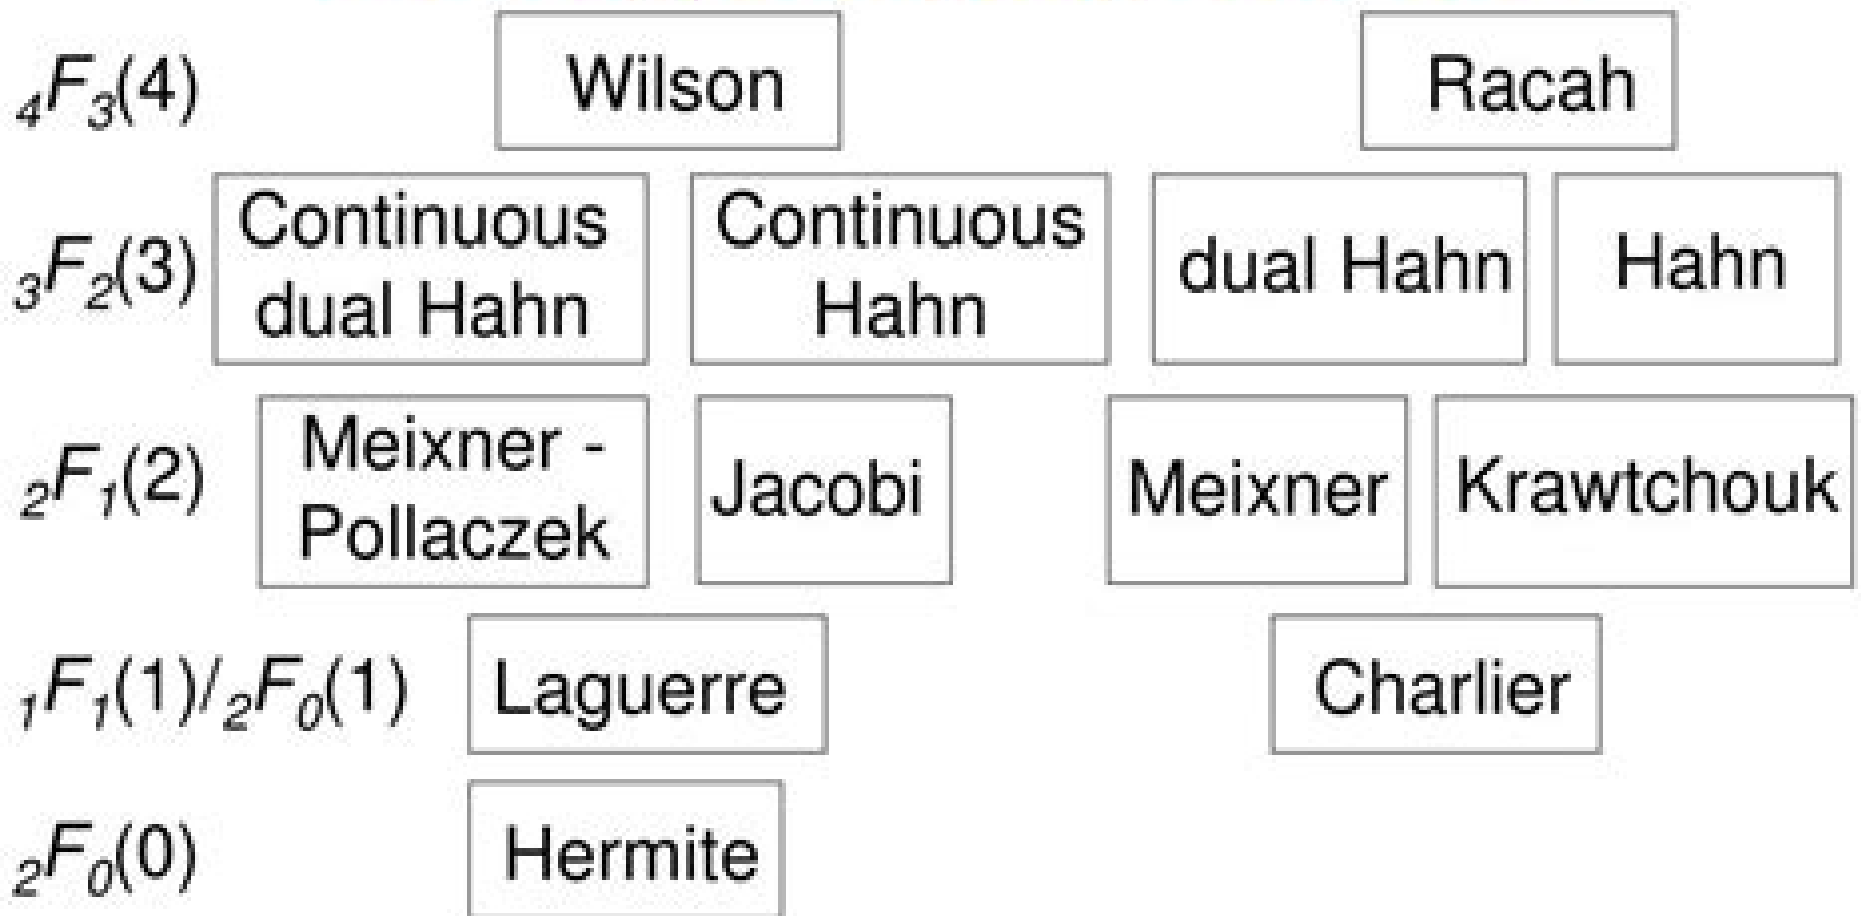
${}_4F_3(4)$ Wilson Racah

${}_3F_2(3)$ Continuous dual Hahn Continuous Hahn dual Hahn Hahn

${}_2F_1(2)$ Meixner - Pollaczek Jacobi Meixner Krawtchouk

${}_1F_1(1)/{}_2F_0(1)$ Laguerre Charlier

${}_2F_0(0)$ Hermite